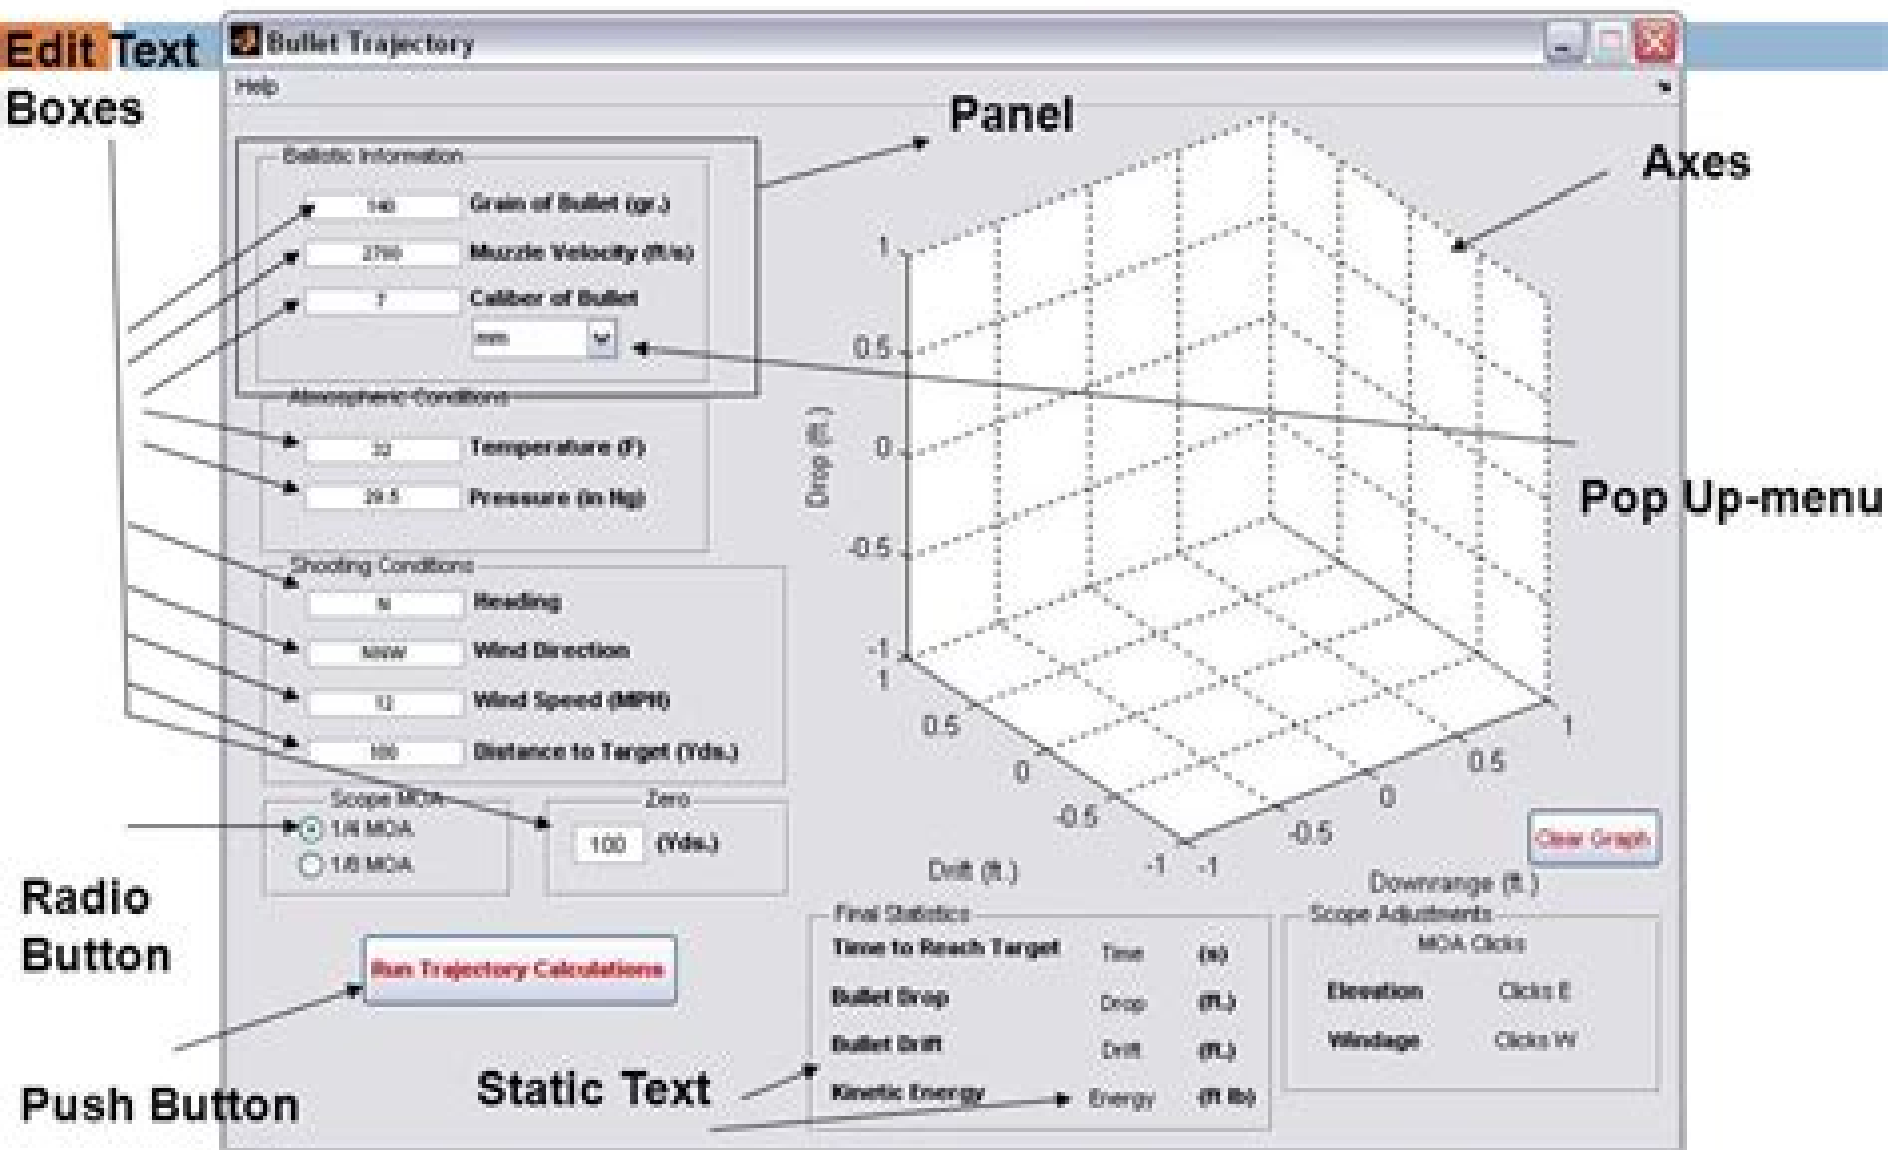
Edit Text Boxes

Bullet Trajectory

Help

Panel

Axes

Ballistic Information

140 Grain of Bullet (gr.)

2700 Muzzle Velocity (ft/s)

7 Caliber of Bullet

mm

Atmospheric Conditions

32 Temperature (F)

29.5 Pressure (in Hg)

Shooting Conditions

N Heading

NNW Wind Direction

12 Wind Speed (MPH)

100 Distance to Target (Yds.)

Scope MOA

1/4 MOA

1/8 MOA

Zero

100 (Yds.)

Run Trajectory Calculations

Pop Up-menu

Drop (ft.)

1

0.5

0

-0.5

-1

Drift (ft.)

Downrange (ft.)

Clear Graph

Final Statistics

| Time to Reach Target | Time | (s) |
|---|---|---|
| Bullet Drop | Drop | (ft.) |
| Bullet Drift | Drift | (ft.) |
| Kinetic Energy | Energy | (ft lb) |

Scope Adjustments

MOA Clicks

| Elevation | Clicks E |
|---|---|
| Windage | Clicks W |

Radio Button

Push Button

Static Text